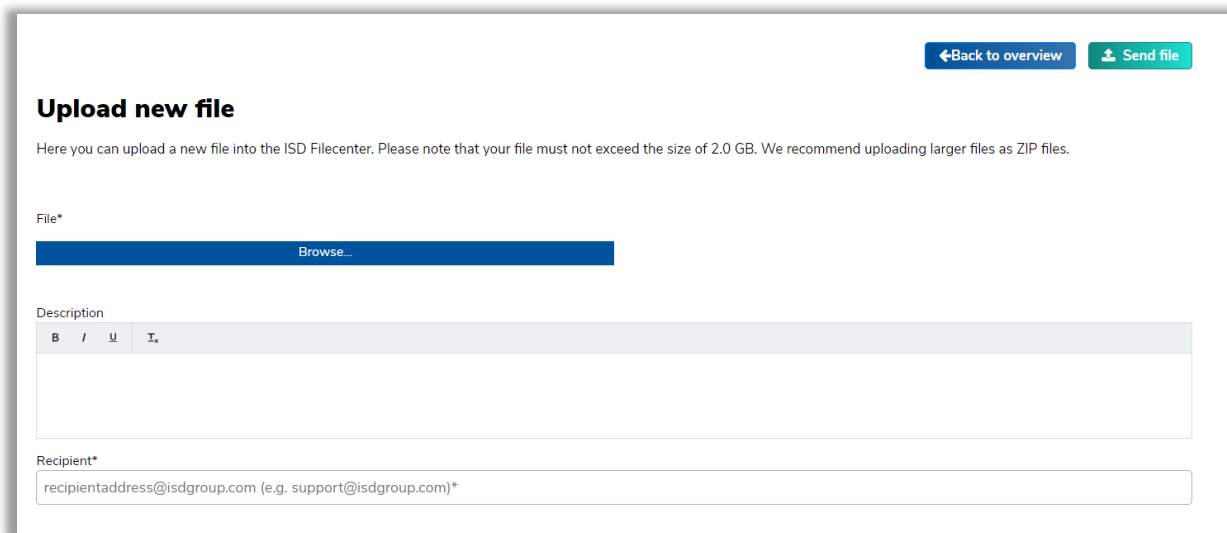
Back to overview Send file

Upload new file

Here you can upload a new file into the ISD Filecenter. Please note that your file must not exceed the size of 2.0 GB. We recommend uploading larger files as ZIP files.

File*

Browse...

Description

B I U $T_x$

Recipient*

recipientaddress@isdgroup.com (e.g. support@isdgroup.com)*